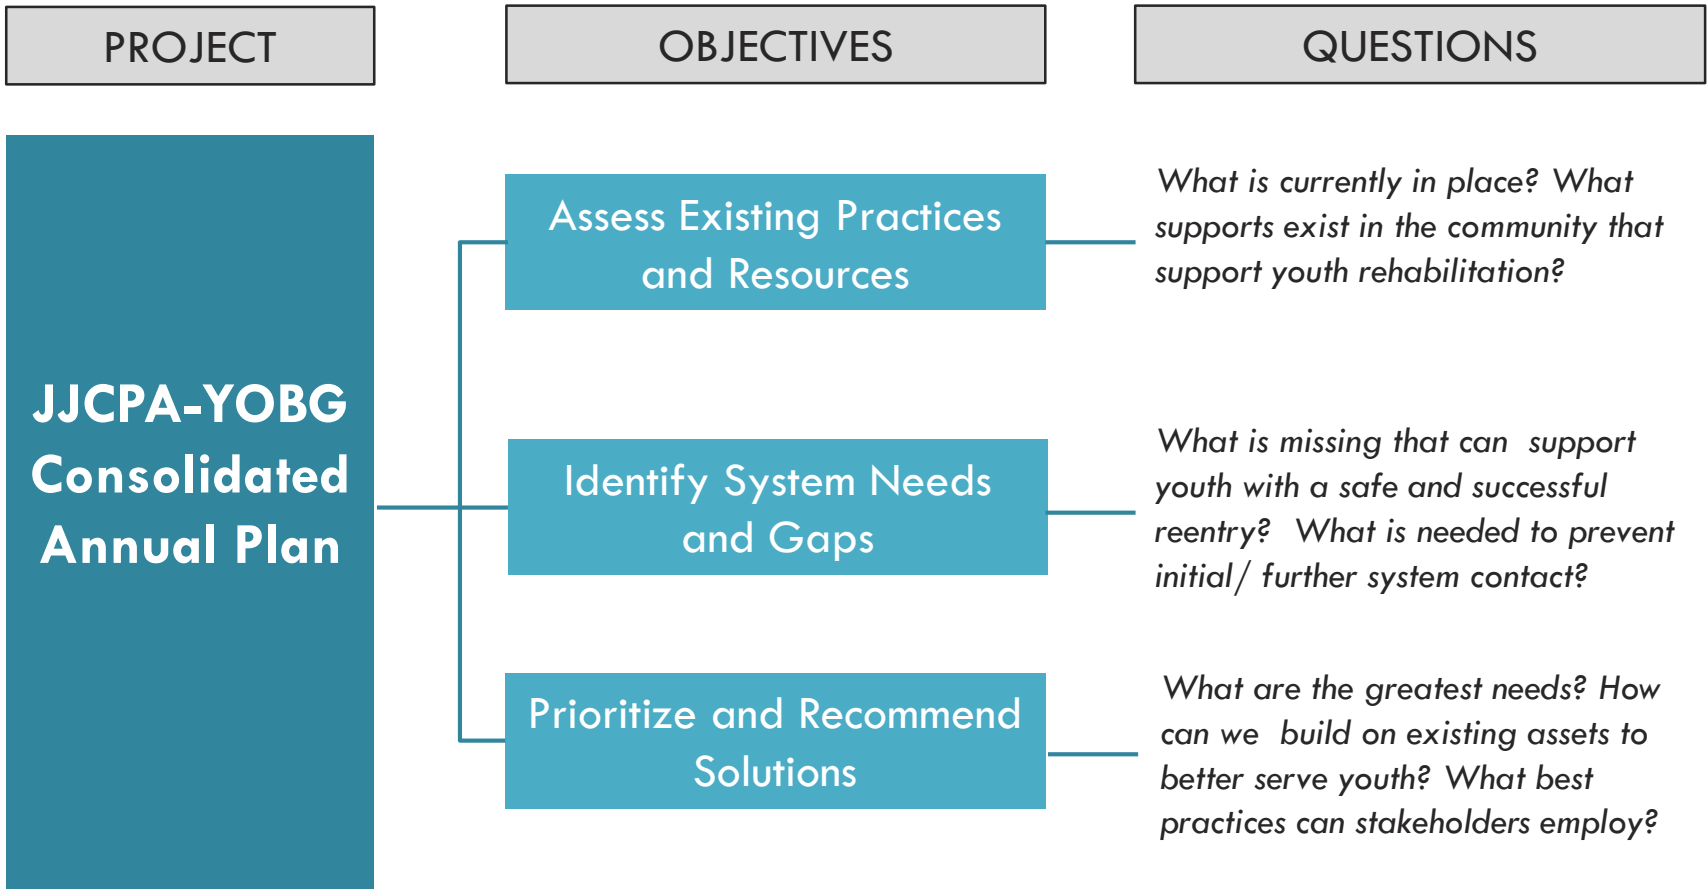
PROJECT

OBJECTIVES

QUESTIONS

JJCPA-YOBG Consolidated Annual Plan

Assess Existing Practices and Resources

What is currently in place? What supports exist in the community that support youth rehabilitation?

Identify System Needs and Gaps

What is missing that can support youth with a safe and successful reentry? What is needed to prevent initial/ further system contact?

Prioritize and Recommend Solutions

What are the greatest needs? How can we build on existing assets to better serve youth? What best practices can stakeholders employ?